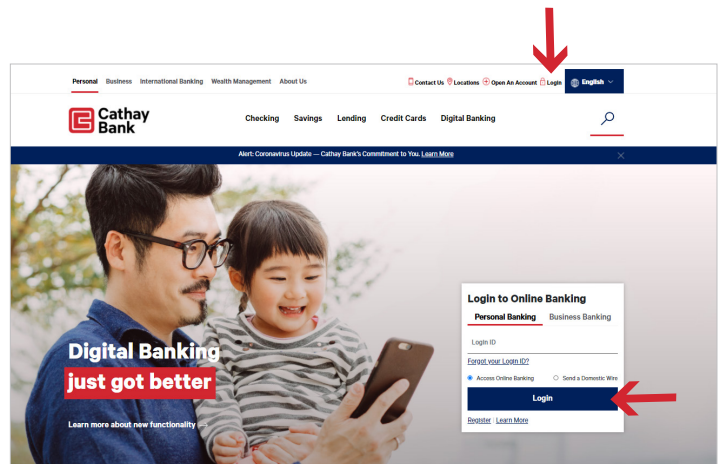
Personal Business International Banking Wealth Management About Us

Contact Us Locations Open An Account Login English

Cathay Bank

Checking Savings Lending Credit Cards Digital Banking

Alert: Coronavirus Update — Cathay Bank's Commitment to You. Learn More

Digital Banking
just got better

Learn more about new functionality →

Login to Online Banking

Personal Banking Business Banking

Login ID

Forgot your Login ID?

Access Online Banking Send a Domestic Wire

Login

Register | Learn More